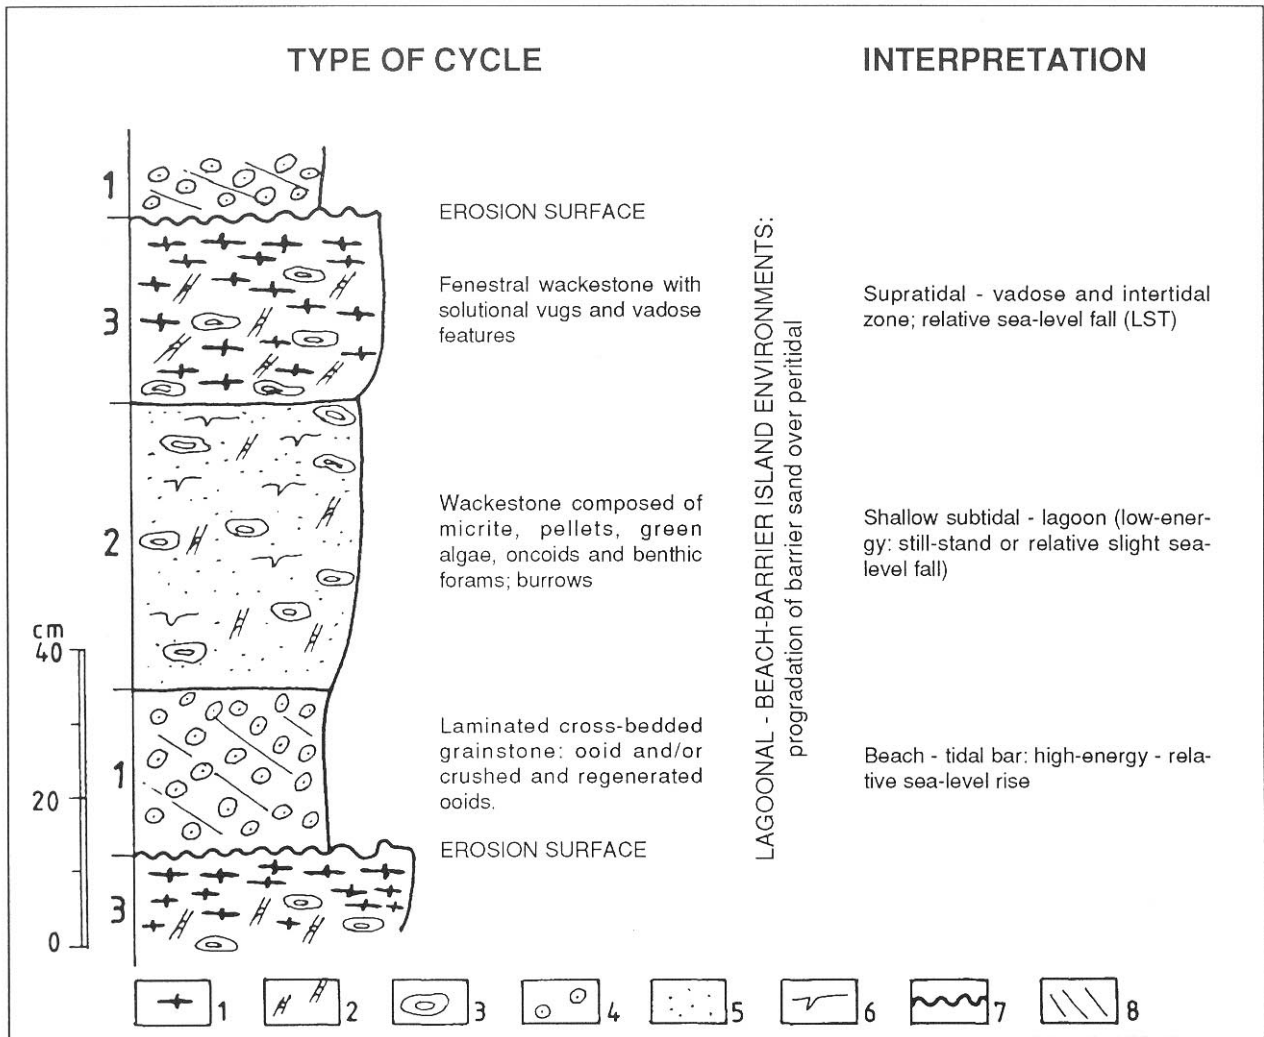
TYPE OF CYCLE

INTERPRETATION

1

EROSION SURFACE

3

Fenestral wackestone with solutional vugs and vadose features

Supratidal - vadose and intertidal zone; relative sea-level fall (LST)

2

Wackestone composed of micrite, pellets, green algae, oncoids and benthic forams; burrows

Shallow subtidal - lagoon (low-energy: still-stand or relative slight sea-level fall)

LAGOONAL - BEACH-BARRIER ISLAND ENVIRONMENTS: progradation of barrier sand over peritidal

cm
40

1

Laminated cross-bedded grainstone: ooid and/or crushed and regenerated ooids.

Beach - tidal bar: high-energy - relative sea-level rise

20

EROSION SURFACE

3

0

1 2 3 4 5 6 7 8